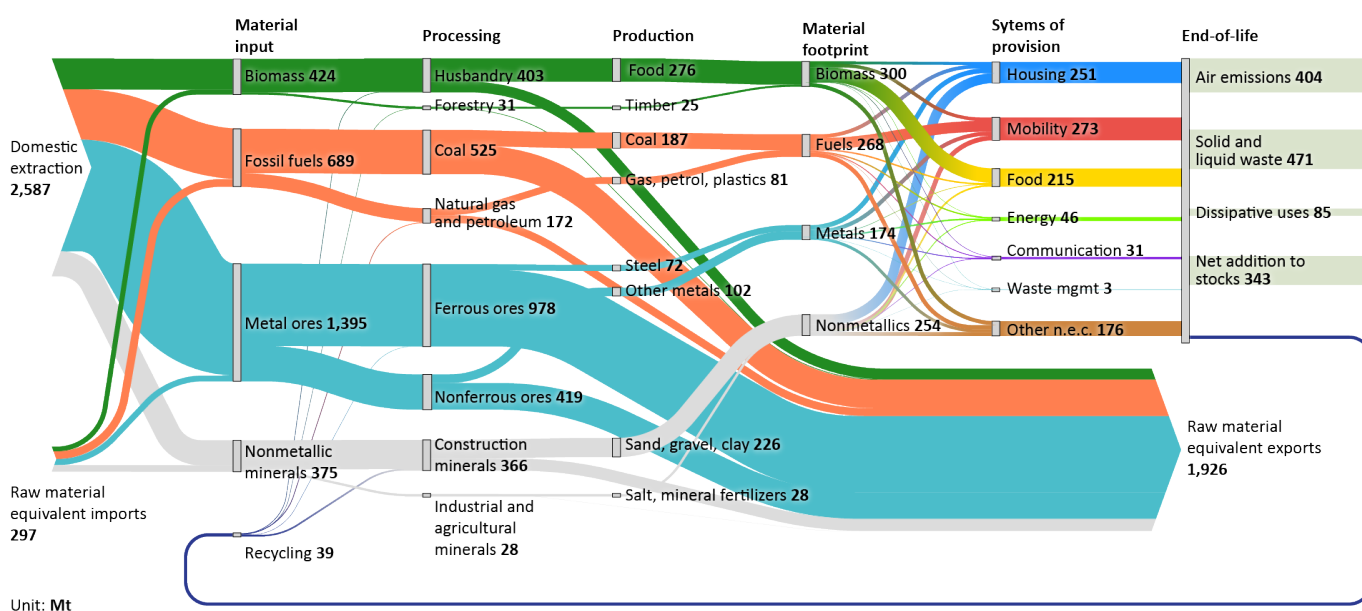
Material input

Processing

Production

Material footprint

Sytems of provision

End-of-life

Domestic extraction 2,587

Raw material equivalent imports 297

Biomass 424

Fossil fuels 689

Metal ores 1,395

Nonmetallic minerals 375

Recycling 39

Husbandry 403

Forestry 31

Coal 525

Natural gas and petroleum 172

Ferrous ores 978

Nonferrous ores 419

Construction minerals 366

Industrial and agricultural minerals 28

Food 276

Timber 25

Coal 187

Gas, petrol, plastics 81

Steel 72

Other metals 102

Sand, gravel, clay 226

Salt, mineral fertilizers 28

Biomass 300

Fuels 268

Metals 174

Nonmetallics 254

Housing 251

Mobility 273

Food 215

Energy 46

Communication 31

Waste mgmt 3

Other n.e.c. 176

Air emissions 404

Solid and liquid waste 471

Dissipative uses 85

Net addition to stocks 343

Raw material equivalent exports 1,926

Unit: Mt